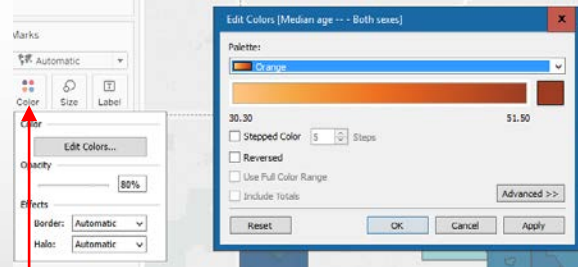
Marks

Automatic

Color

Size

Label

Color

Edit Colors...

Opacity

80%

Effects

Border: Automatic

Halo: Automatic

Edit Colors [Median age -- - Both sexes]

Palette:

Orange

30.30

51.50

Stepped Color 5 Steps

Reversed

Use Full Color Range

Include Totals

Advanced >>

Reset

OK

Cancel

Apply